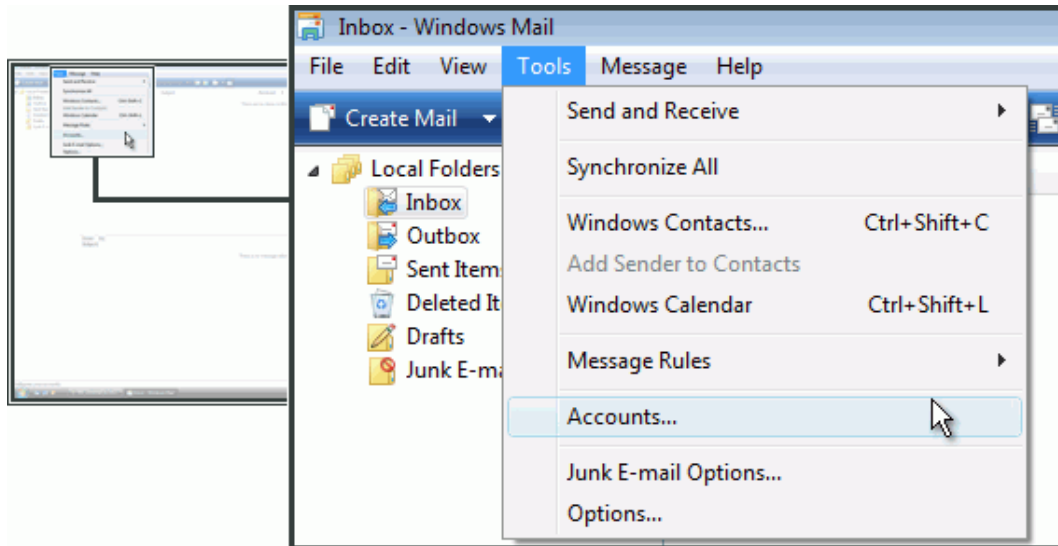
Inbox - Windows Mail

File Edit View Tools Message Help

Create Mail

Local Folders
Inbox
Outbox
Sent Item
Deleted It
Drafts
Junk E-ma

Send and Receive
Synchronize All
Windows Contacts... Ctrl+Shift+C
Add Sender to Contacts
Windows Calendar Ctrl+Shift+L
Message Rules
Accounts...
Junk E-mail Options...
Options...